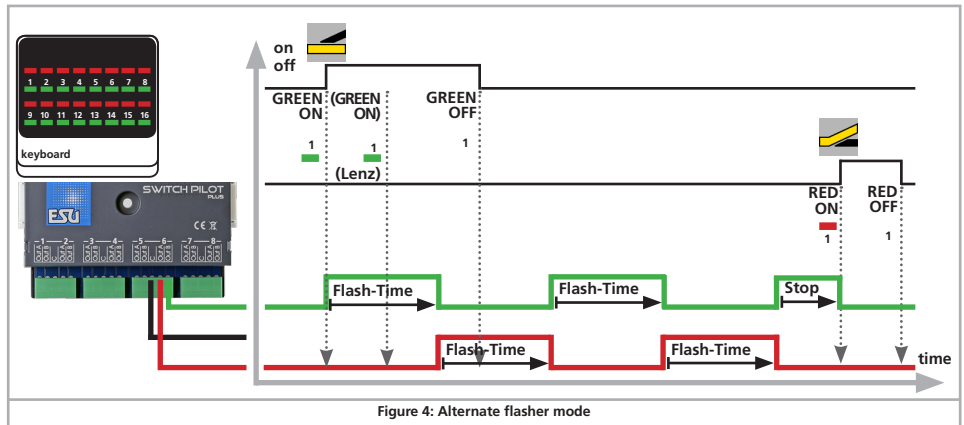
1 2 3 4 5 6 7 8
9 10 11 12 13 14 15 16
keyboard

ESU SWITCH PILOT PLUS
CE
1 2 3 4 5 6 7 8

on
off

GREEN ON
(GREEN ON)
GREEN OFF
1
1
1
(Lenz)

RED ON
RED OFF
1
1

Flash-Time
Flash-Time
Stop
Flash-Time
Flash-Time
time

Figure 4: Alternate flasher mode